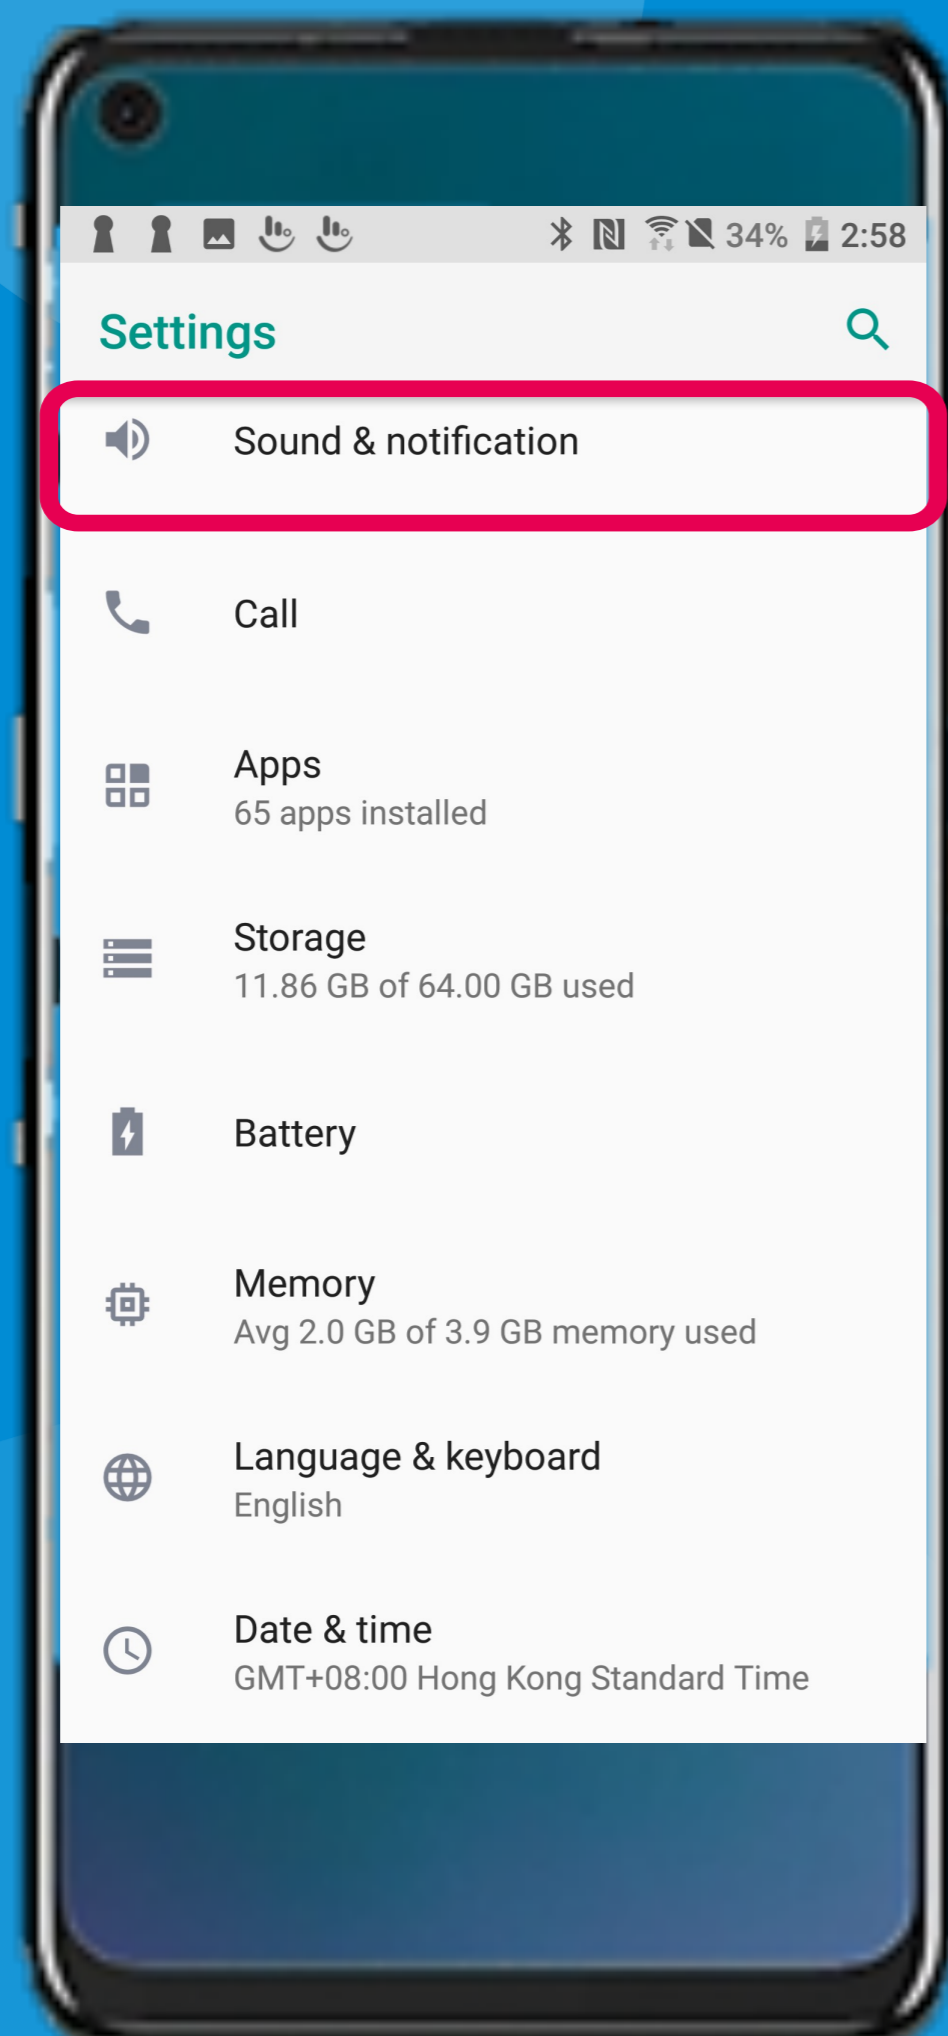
34% 2:58

Settings

Sound & notification

Call

Apps
65 apps installed

Storage
11.86 GB of 64.00 GB used

Battery

Memory
Avg 2.0 GB of 3.9 GB memory used

Language & keyboard
English

Date & time
GMT+08:00 Hong Kong Standard Time